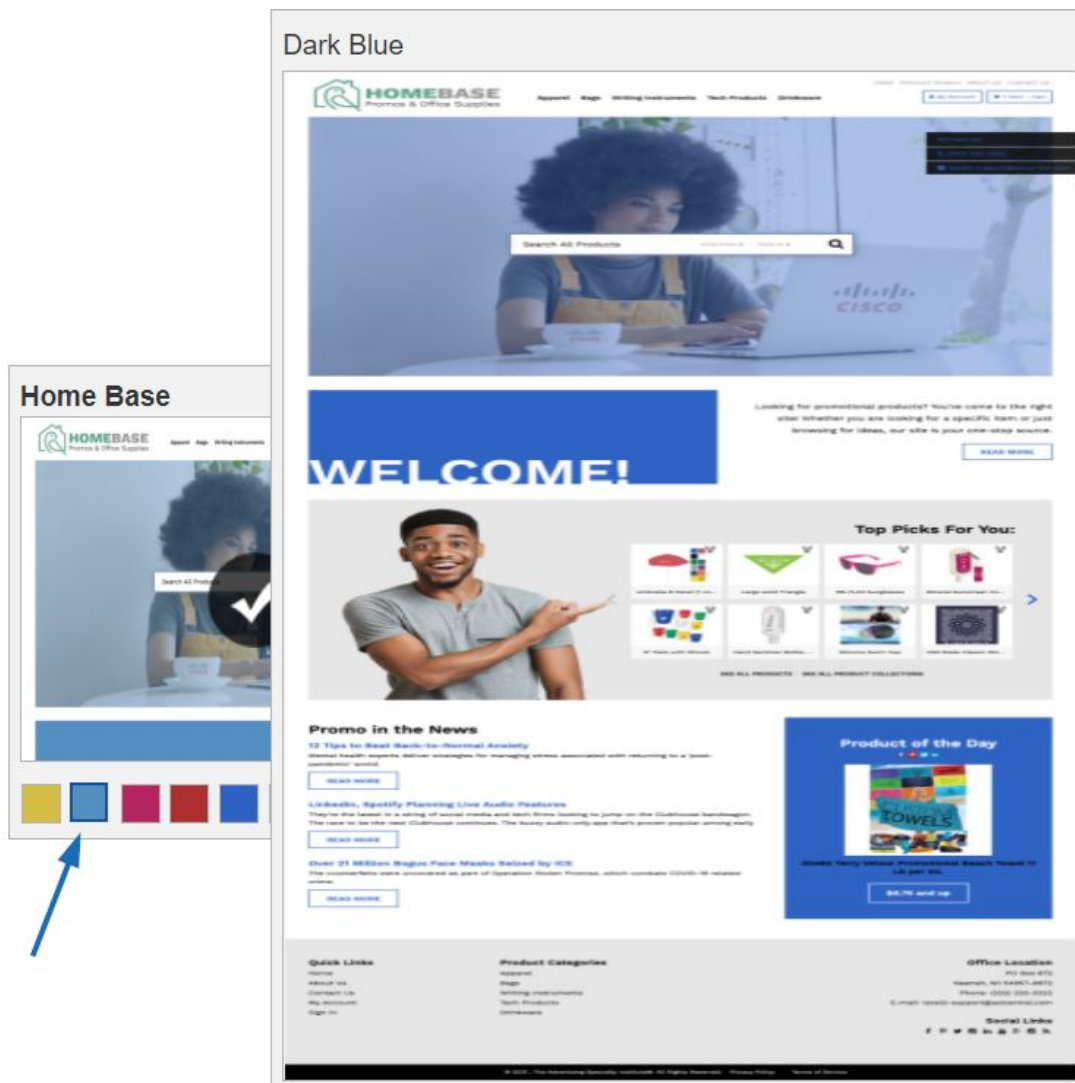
Dark Blue

HOMEBASE
Promos & Office Supplies

Apparel Bags Writing Instruments Tech Products Drinkware

Search All Products

cisco

WELCOME!

Looking for promotional products? You've come to the right site! Whether you are looking for a specific item or just browsing for ideas, our site is your one-stop source.

READ MORE

Top Picks For You:

SEE ALL PRODUCTS SEE ALL PRODUCT COLLECTIONS

Promo in the News

12 Tips to Beat Back-to-Normal Anxiety

READ MORE

LinkedIn, Spotify Planning Live Audio Features

READ MORE

Over 21 Million Bogus Face Masks Seized by ICE

READ MORE

Product of the Day

TOWELS

Quick Links
Home
About Us
Contact Us
My Account
Sign In

Product Categories
Apparel
Bags
Writing Instruments
Tech Products
Drinkware

Office Location

Social Links

Home Base

HOMEBASE
Promos & Office Supplies

Apparel Bags Writing Instruments

Search All Products